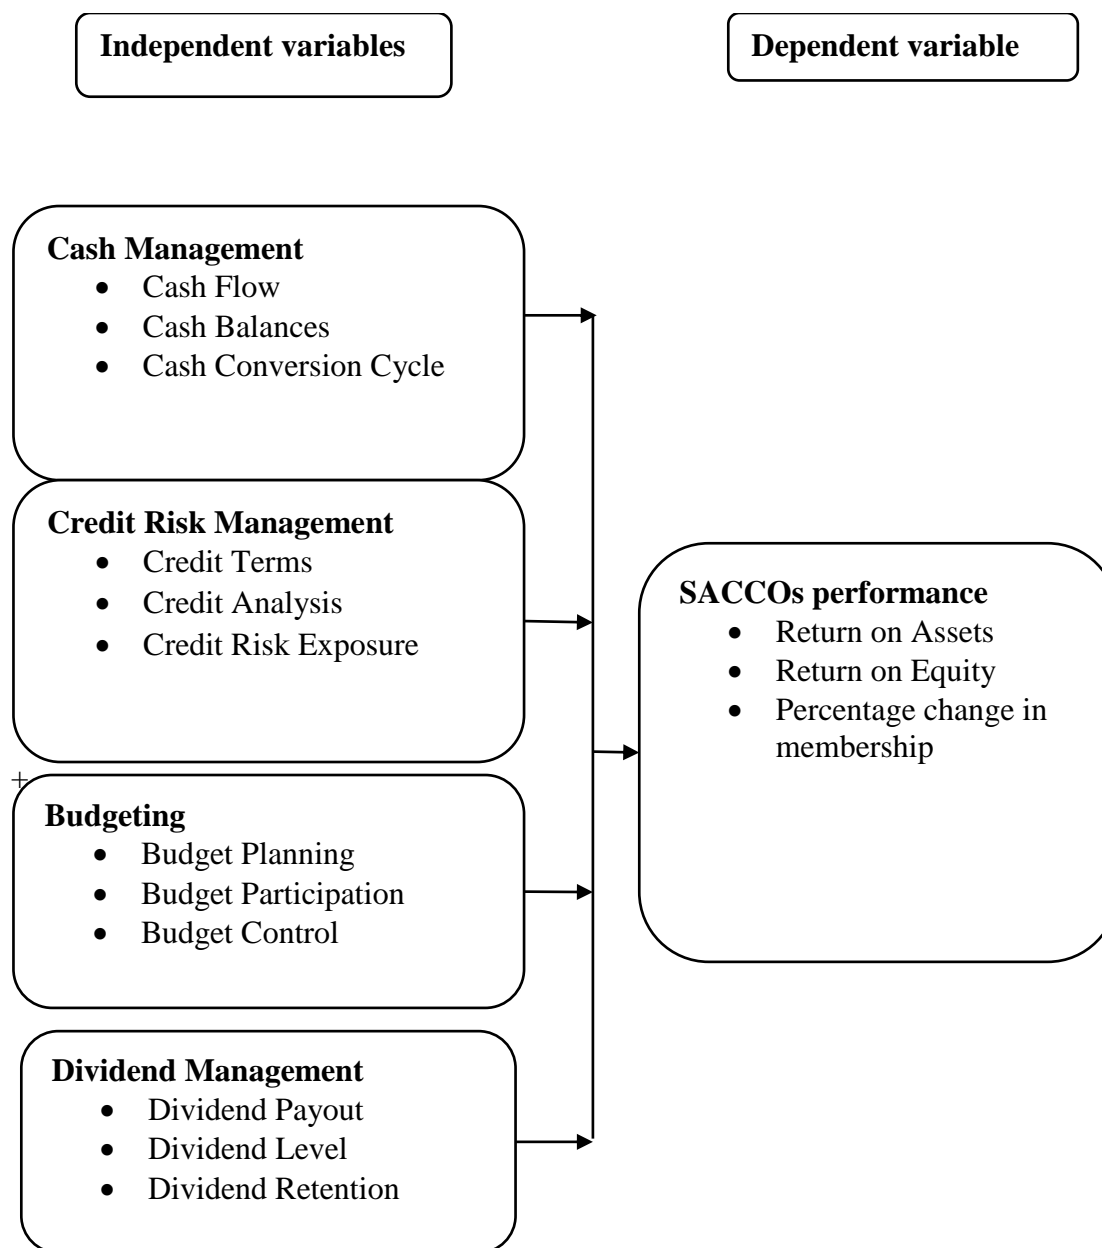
Independent variables

Dependent variable

Cash Management
- Cash Flow
- Cash Balances
- Cash Conversion Cycle

Credit Risk Management
- Credit Terms
- Credit Analysis
- Credit Risk Exposure

Budgeting
- Budget Planning
- Budget Participation
- Budget Control

Dividend Management
- Dividend Payout
- Dividend Level
- Dividend Retention

SACCOs performance
- Return on Assets
- Return on Equity
- Percentage change in membership